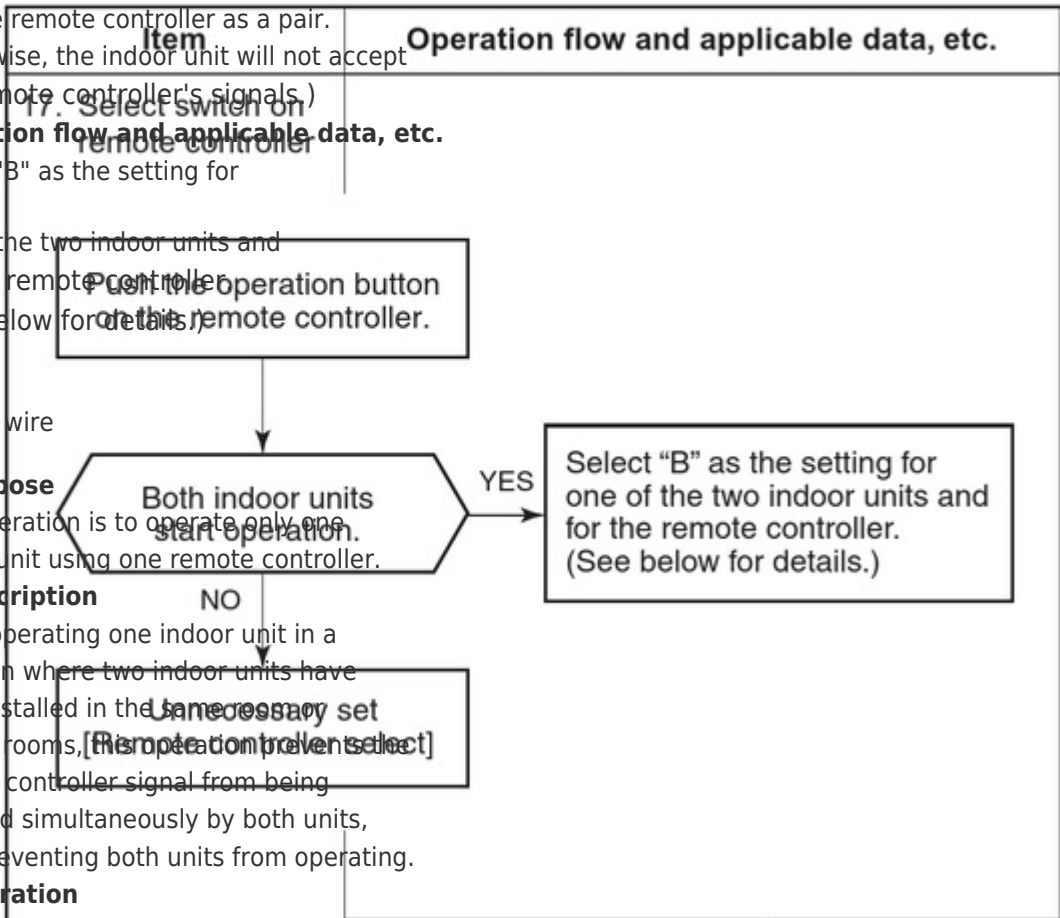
| Item | Operation flow and applicable data, etc. |
|---|---|
| 17. Select switch on remote controller | |

e remote controller as a pair.
wise, the indoor unit will not accept
mote controller's signals.)
tion flow and applicable data, etc.
"B" as the setting for
he two indoor units and
remote controller.
elow for details.)
wire
pose
eration is to operate only one
unit using one remote controller.
cription
perating one indoor unit in a
n where two indoor units have
stalled in the same room or
rooms, this operation prevents the
controller signal from being
d simultaneously by both units,
eventing both units from operating.
ration

Push the operation button on the remote controller.

Both indoor units start operation.

YES

Select "B" as the setting for one of the two indoor units and for the remote controller. (See below for details.)

NO

Unnecessary set [Remote controller select]